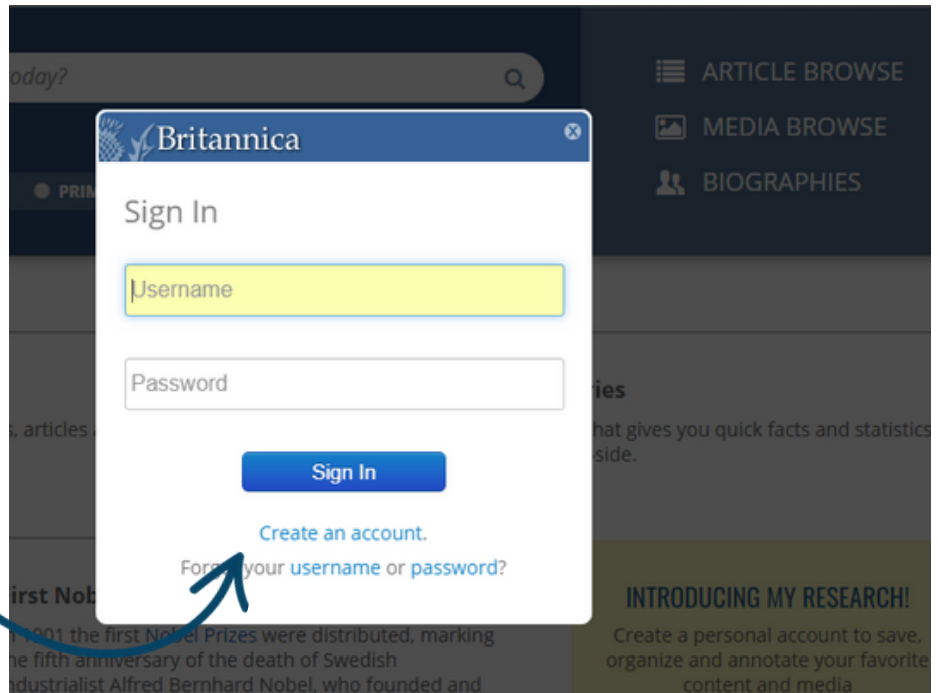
oday?

ARTICLE BROWSE

MEDIA BROWSE

BIOGRAPHIES

PRIM

Britannica

Sign In

Username

Password

Sign In

Create an account.

For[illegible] your username or password?

ries

s, articles

hat gives you quick facts and statistics

side.

irst Nob

1901 the first Nobel Prizes were distributed, marking he fifth anniversary of the death of Swedish ndustrialist Alfred Bernhard Nobel, who founded and

INTRODUCING MY RESEARCH!

Create a personal account to save, organize and annotate your favorite content and media